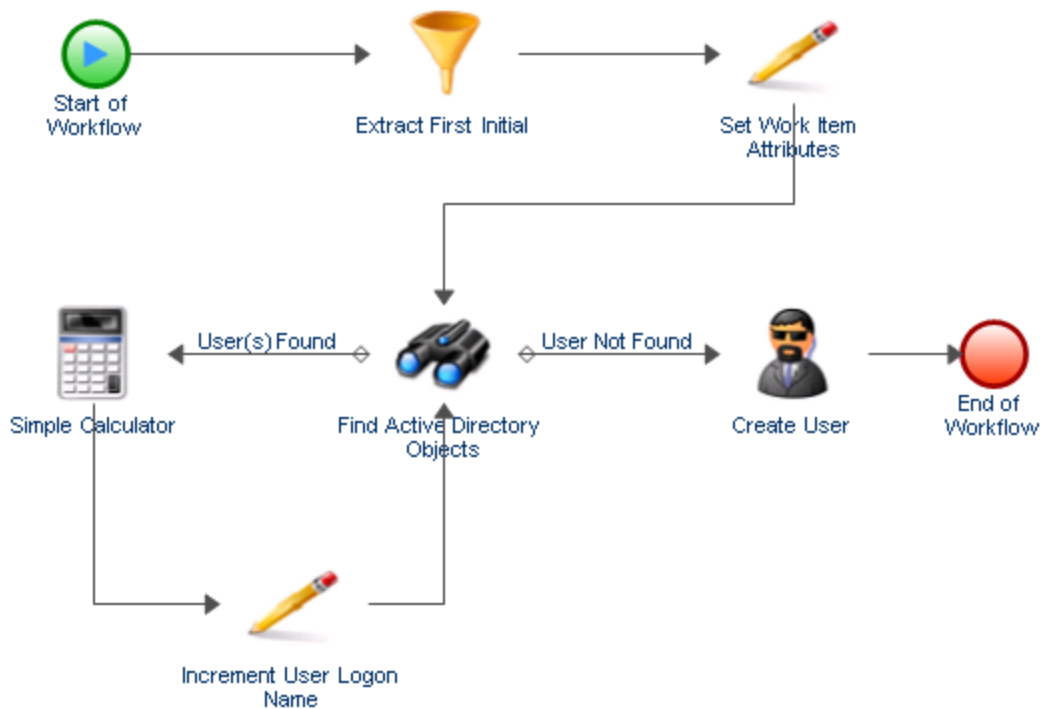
Start of Workflow

Extract First Initial

Set Work Item Attributes

User(s) Found

User Not Found

Simple Calculator

Find Active Directory Objects

Create User

End of Workflow

Increment User Logon Name